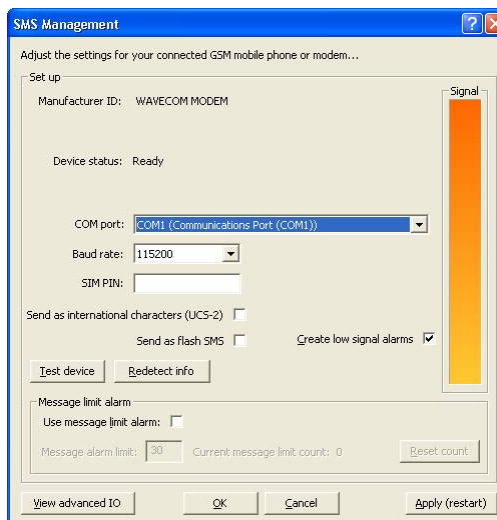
SMS Management

Adjust the settings for your connected GSM mobile phone or modem...

Set up

Manufacturer ID: WAVECOM MODEM

Device status: Ready

COM port: COM1 (Communications Port (COM1))

Baud rate: 115200

SIM PIN:

Send as international characters (UCS-2)

Send as flash SMS

Create low signal alarms

Signal

Test device

Redetect info

Message limit alarm

Use message limit alarm:

Message alarm limit: 30

Current message limit count: 0

Reset count

View advanced IO

OK

Cancel

Apply (restart)